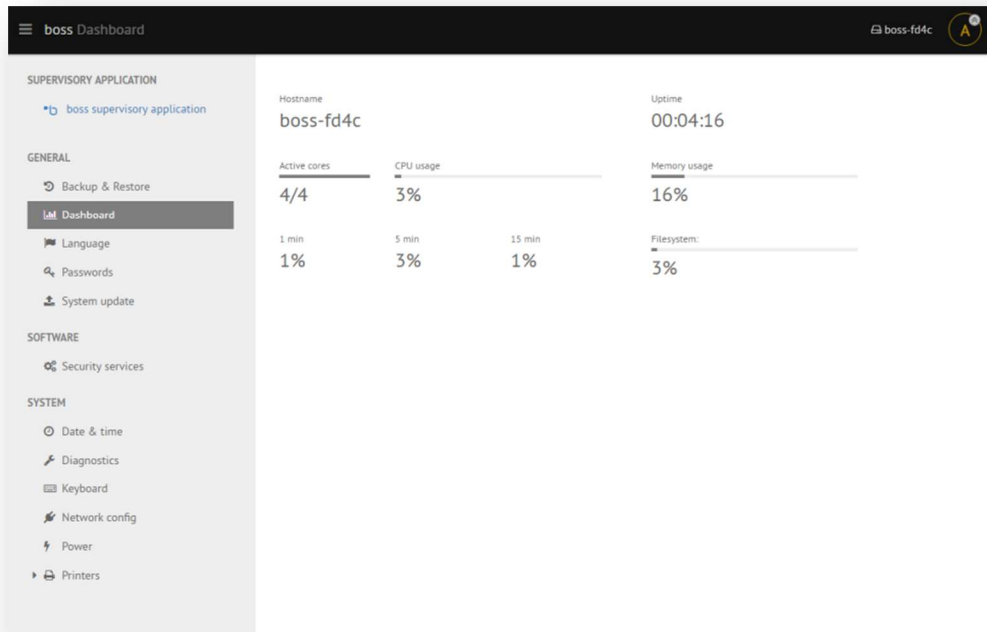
boss Dashboard

boss-fd4c

A

SUPERVISORY APPLICATION

boss supervisory application

GENERAL

Backup & Restore

Dashboard

Language

Passwords

System update

SOFTWARE

Security services

SYSTEM

Date & time

Diagnostics

Keyboard

Network config

Power

Printers

Hostname
boss-fd4c

Uptime
00:04:16

Active cores
4/4

CPU usage
3%

Memory usage
16%

1 min
1%

5 min
3%

15 min
1%

Filesystem:
3%